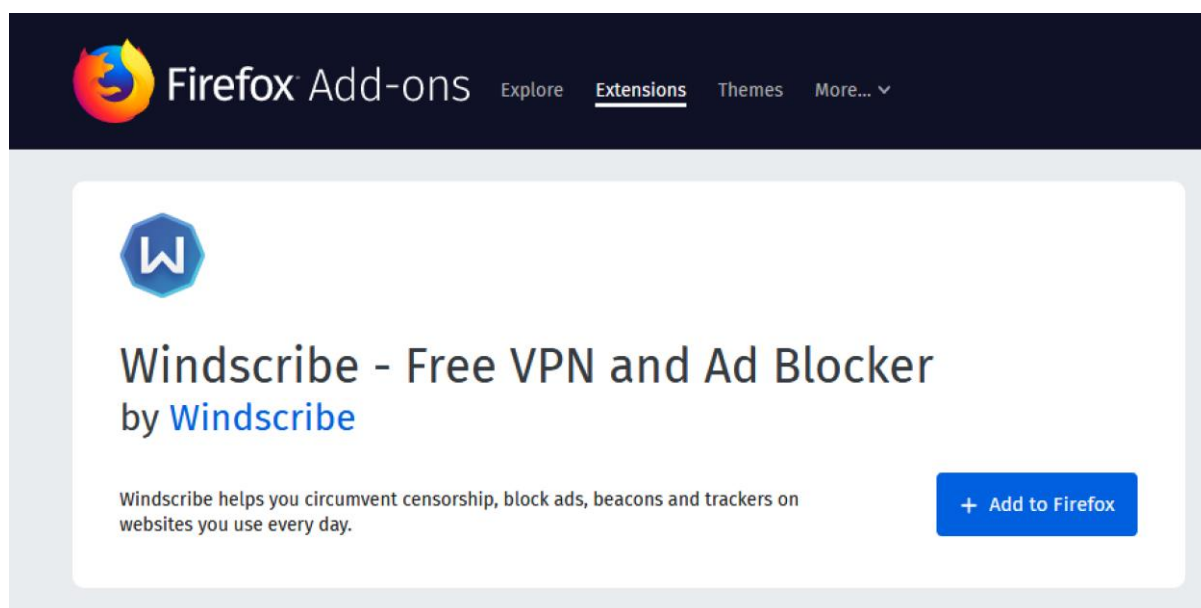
Firefox Add-ons Explore Extensions Themes More...

W

Windscribe - Free VPN and Ad Blocker
by Windscribe

Windscribe helps you circumvent censorship, block ads, beacons and trackers on websites you use every day.

+ Add to Firefox